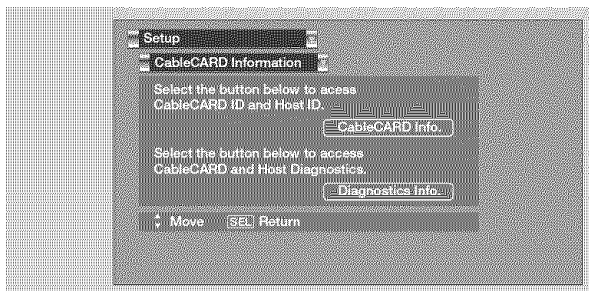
Setup

CableCARD Information

Select the button below to acess CableCARD ID and Host ID.

CableCARD Info.

Select the button below to access CableCARD and Host Diagnostics.

Diagnostics Info.

Move SEL Return